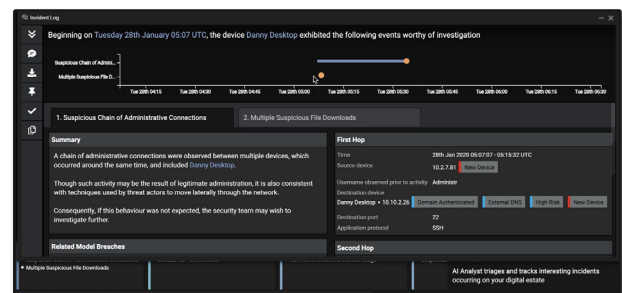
Incident Log

Beginning on Tuesday 28th January 05:07 UTC, the device Danny Desktop exhibited the following events worthy of investigation

Suspicious Chain of Admini...
Multiple Suspicious File D...

Tue 28th 04:15 Tue 28th 04:30 Tue 28th 04:45 Tue 28th 05:00 Tue 28th 05:15 Tue 28th 05:30 Tue 28th 05:45 Tue 28th 06:00 Tue 28th 06:15 Tue 28th 06:30

1. Suspicious Chain of Administrative Connections
2. Multiple Suspicious File Downloads

Summary

A chain of administrative connections were observed between multiple devices, which occurred around the same time, and included Danny Desktop.

Though such activity may be the result of legitimate administration, it is also consistent with techniques used by threat actors to move laterally through the network.

Consequently, if this behaviour was not expected, the security team may wish to investigate further.

Related Model Breaches

First Hop

| | |
|---|---|
| Time | 28th Jan 2020 05:07:07 - 05:15:32 UTC |
| Source device | 10.2.7.81 New Device |
| Username observed prior to activity | Administr |
| Destination device | Danny Desktop • 10.10.2.26 Domain Authenticated External DNS High Risk New Device |
| Destination port | 22 |
| Application protocol | SSH |

Second Hop

• Multiple Suspicious File Downloads

AI Analyst triages and tracks interesting incidents occurring on your digital estate